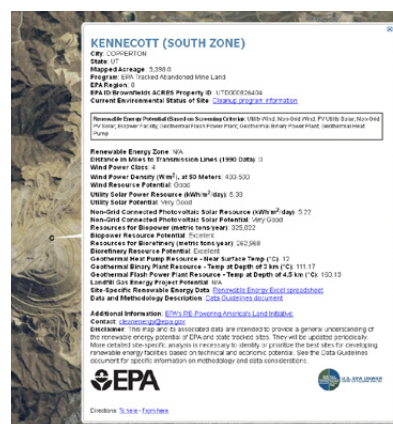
KENNECOTT (SOUTH ZONE)
City: COPPERTON
State: UT
Mapped Acreage: 5,398.8
Program: EPA Tracked Abandoned Mine Land
EPA Region: 8
EPA ID/Brownfields ACRES Property ID: UTD000826434
Current Environmental Status of Site: Cleanup program information

Renewable Energy Potential Based on Screening Criteria: Utility Wind, Non-Grid Wind, PV Utility Solar, Non-Grid PV Solar, Biopower Facility, Geothermal Flash Power Plant, Geothermal Binary Power Plant, Geothermal Heat Pump

Renewable Energy Zone: N/A
Distance in Miles to Transmission Lines (1990 Data): 0
Wind Power Class: 4
Wind Power Density ($W/m^2$), at 50 Meters: 400-500
Wind Resource Potential: Good
Utility Solar Power Resource ($kWh/m^2$/day): 6.33
Utility Solar Potential: Very Good
Non-Grid Connected Photovoltaic Solar Resource ($kWh/m^2$/day): 5.22
Non-Grid Connected Photovoltaic Solar Potential: Very Good
Resources for Biopower (metric tons/year): 325,022
Biopower Resource Potential: Excellent
Resources for Biorefinery (metric tons/year): 262,968
Biorefinery Resource Potential: Excellent
Geothermal Heat Pump Resource - Near Surface Temp (°C): 12
Geothermal Binary Plant Resource - Temp at Depth of 3 km (°C): 111.17
Geothermal Flash Power Plant Resource - Temp at Depth of 4.5 km (°C): 150.13
Landfill Gas Energy Project Potential: N/A
Site-Specific Renewable Energy Data: Renewable Energy Excel spreadsheet
Data and Methodology Description: Data Guidelines document

Additional Information: EPA's RE-Powering America's Land Initiative
Contact: cleanenergy@epa.gov
Disclaimer: This map and its associated data are intended to provide a general understanding of the renewable energy potential of EPA and state tracked sites. They will be updated periodically. More detailed site-specific analysis is necessary to identify or prioritize the best sites for developing renewable energy facilities based on technical and economic potential. See the Data Guidelines document for specific information on methodology and data considerations.

EPA

U.S. DEPARTMENT OF ENERGY

Directions: To here - From here